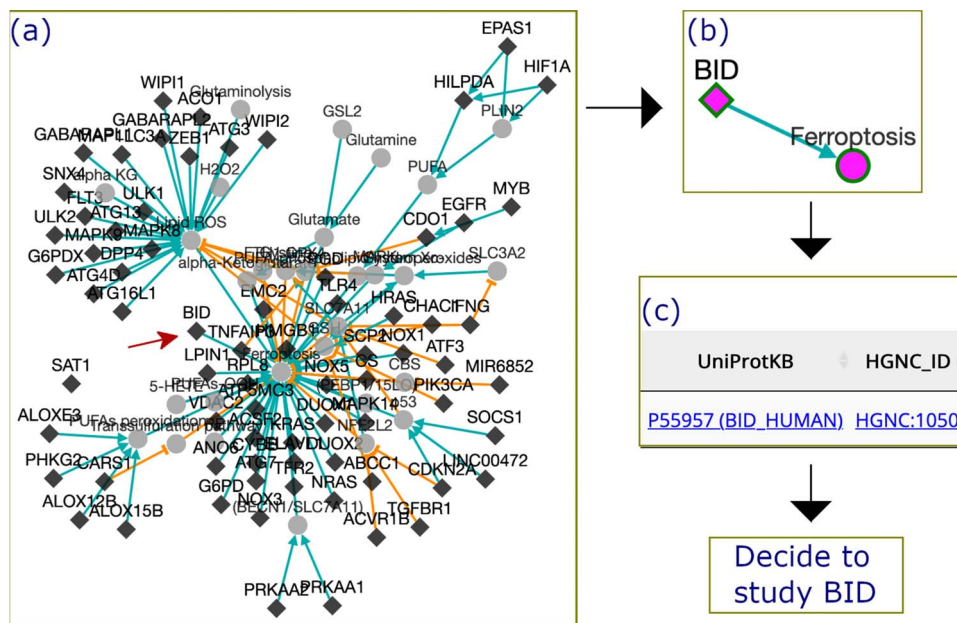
(a)

EPAS1
HIF1A
HILPDA
PLIN2
WIPI1
ACO1
Glutaminolysis
GABARAPL2
WIPI2
GSL2
GABARAPL1
MAP1LC3A
ZEB1
ATG3
Glutamine
H2O2
PUFA
SNX4
alpha-KG
MYB
FLT3
EGFR
ULK1
ULK2
ATG13
Glutamate
CDO1
MAPK9
MAPK8
Lipid ROS
G6PDX
DPP4
SLC3A2
alpha-KetoGlutarate
Lipid peroxides
ATG4D
ATG16L1
EMC2
TLR4
HRAS
CHAC1
FNG
BID
TNFAIP3
HMGB1
SLC7A11
LPIN1
SCP2
NOX1
ATF3
MIR6852
SAT1
RPL8
Ferroptosis
GS
CBS
5-HETE
NOX5
PIK3CA
SMC3
CEBPG
PUFAs-OOH
VDAC2
MAPK14
ALOXE3
DUOX1
PUFAs peroxidation
Transsulfuration pathway
ACSF2
KRAS
NFE2L2
SOCS1
PHKG2
ANO6
CARS1
CYBB
DUOX2
ATG7
TFR2
ABCC1
LINC00472
CDKN2A
ALOX12B
ALOX15B
G6PD
NRAS
NOX3
(BECN1/SLC7A11)
ACVR1B
TGFBR1
PRKAA2
PRKAA1

(b)
BID
Ferroptosis

(c)
| UniProtKB | HGNC_ID |
|---|---|
| P55957 (BID_HUMAN) | HGNC:1050 |

Decide to study BID